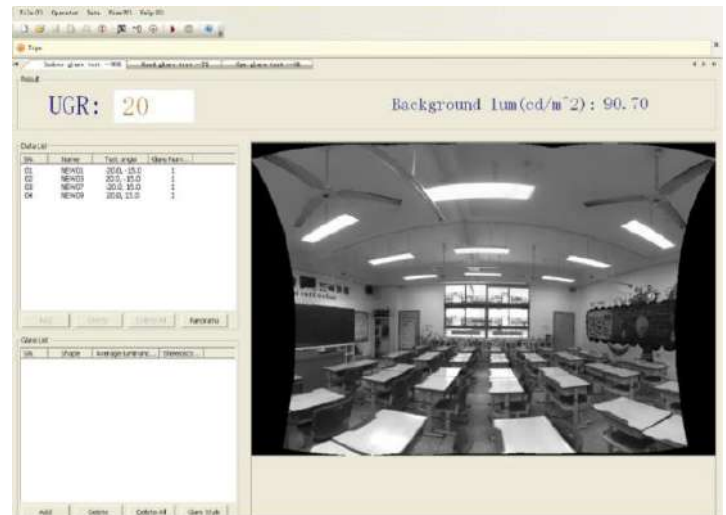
File(F) Operator Tools View(V) Help(H)

Tips

Indoor glare test - 008 | Road glare test - 01 | Car glare test - 01

Result

UGR: 20

Background lum(cd/m^2): 90.70

Data List

| SN. | Name | Test angle | Glare Sourc... |
|---|---|---|---|
| 01 | NEW01 | -20.0, -15.0 | 1 |
| 02 | NEW03 | 20.0, -15.0 | 1 |
| 03 | NEW07 | -20.0, 15.0 | 1 |
| 04 | NEW09 | 20.0, 15.0 | 1 |

Add | Delete | Calculate | Panorama

Glare List

| SN. | Shape | Average luminanc... | Steradian |
|---|---|---|---|

Add | Delete | Delete All | Glare Stat.